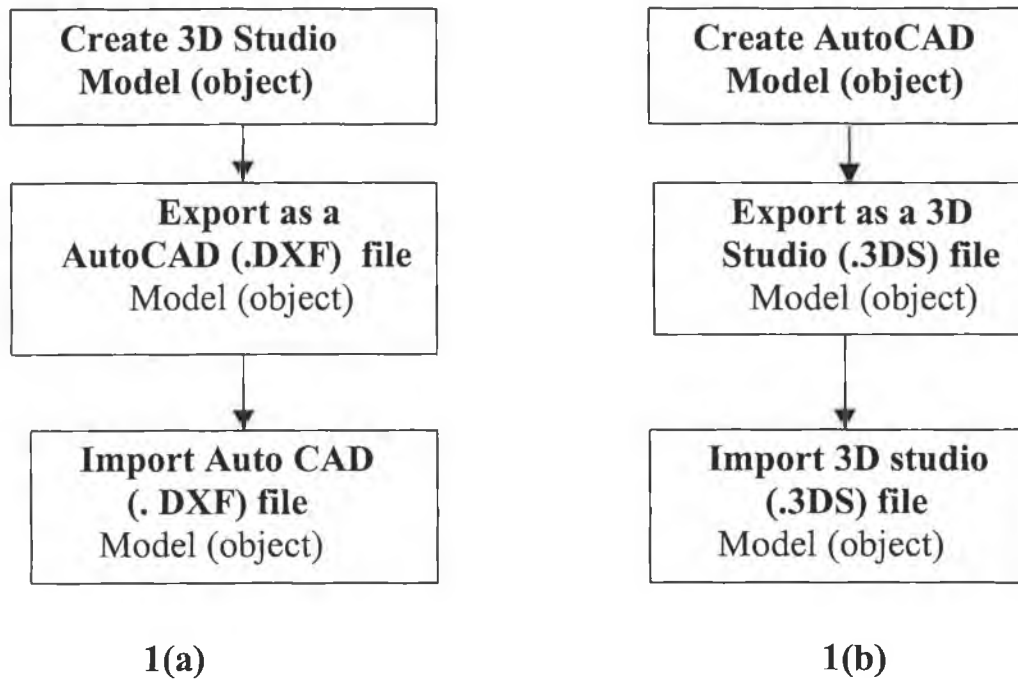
Create 3D Studio Model (object)

Export as a AutoCAD (.DXF) file
Model (object)

Import Auto CAD (. DXF) file
Model (object)

1(a)

Create AutoCAD Model (object)

Export as a 3D Studio (.3DS) file
Model (object)

Import 3D studio (.3DS) file
Model (object)

1(b)